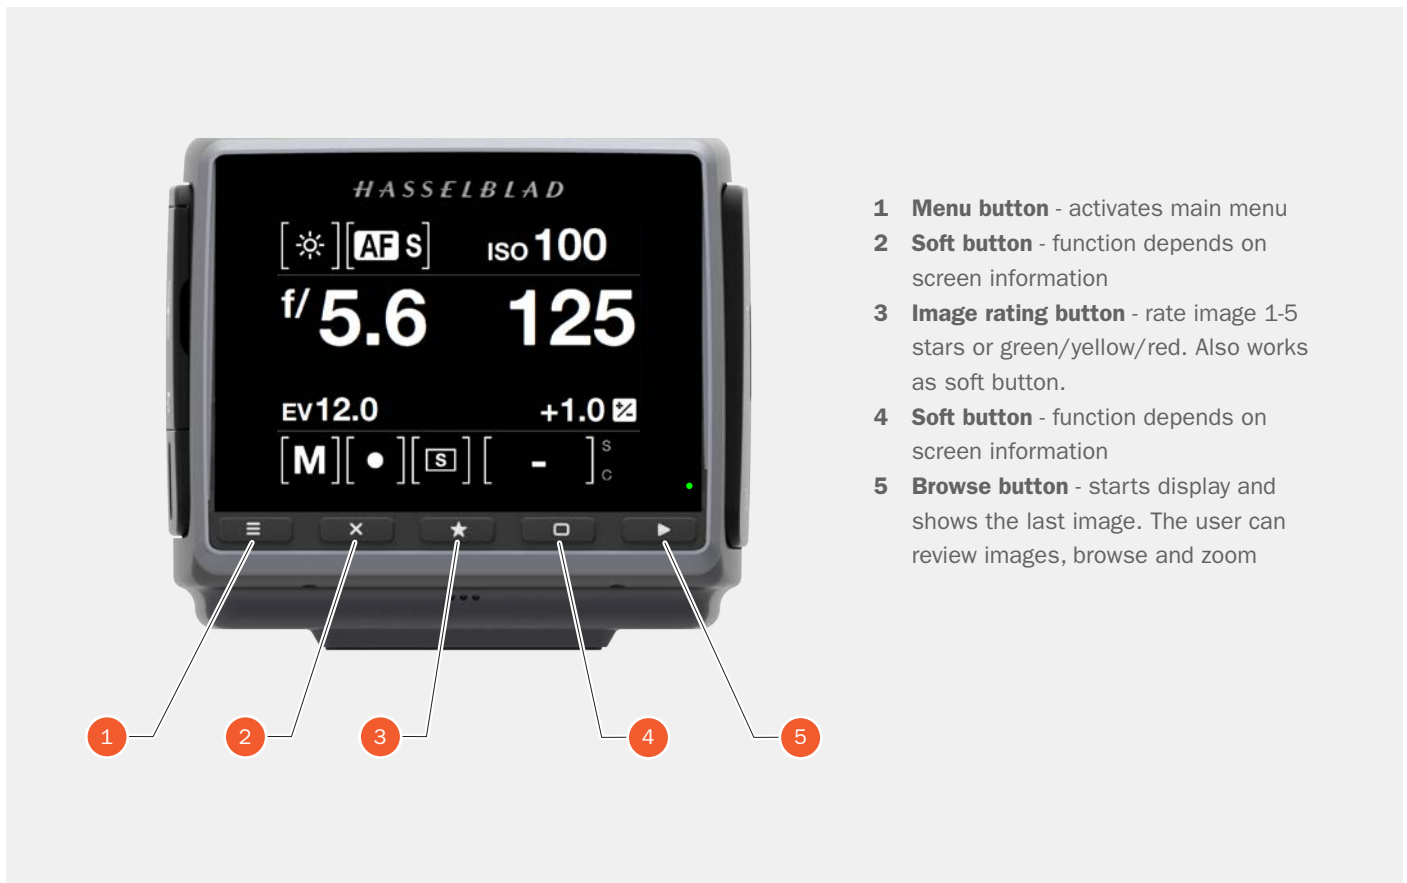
HASSELBLAD

[☼][AF S] ISO 100

f/ 5.6 125

EV 12.0 +1.0

[M][●][S][ - ] S C

1 2 3 4 5

**1** **Menu button** - activates main menu

**2** **Soft button** - function depends on screen information

**3** **Image rating button** - rate image 1-5 stars or green/yellow/red. Also works as soft button.

**4** **Soft button** - function depends on screen information

**5** **Browse button** - starts display and shows the last image. The user can review images, browse and zoom